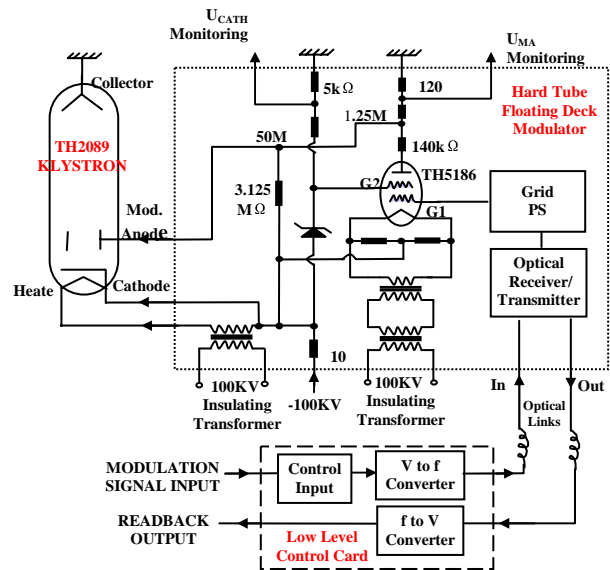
$U_{CATH}$ Monitoring

$U_{MA}$ Monitoring

Collector

TH2089 KLYSTRON

Mod. Anode

Heate

Cathode

5k Ω

120

Hard Tube Floating Deck Modulator

50M

1.25M

140k Ω

TH5186

G2

G1

3.125 M Ω

Grid PS

Optical Receiver/ Transmitter

10

100KV Insulating Transformer

-100KV

100KV Insulating Transformer

In

Out

Optical Links

MODULATION SIGNAL INPUT

Control Input

V to f Converter

READBACK OUTPUT

f to V Converter

Low Level Control Card